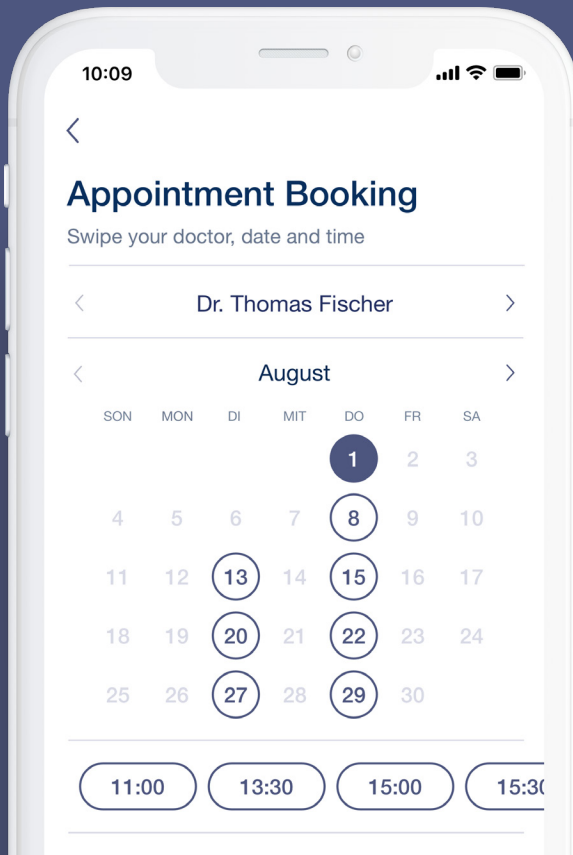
10:09

<

Appointment Booking

Swipe your doctor, date and time

< Dr. Thomas Fischer >

< August >

| SON | MON | DI | MIT | DO | FR | SA |
|---|---|---|---|---|---|---|
| | | | | 1 | 2 | 3 |
| 4 | 5 | 6 | 7 | 8 | 9 | 10 |
| 11 | 12 | 13 | 14 | 15 | 16 | 17 |
| 18 | 19 | 20 | 21 | 22 | 23 | 24 |
| 25 | 26 | 27 | 28 | 29 | 30 | |

11:00 13:30 15:00 15:3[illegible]